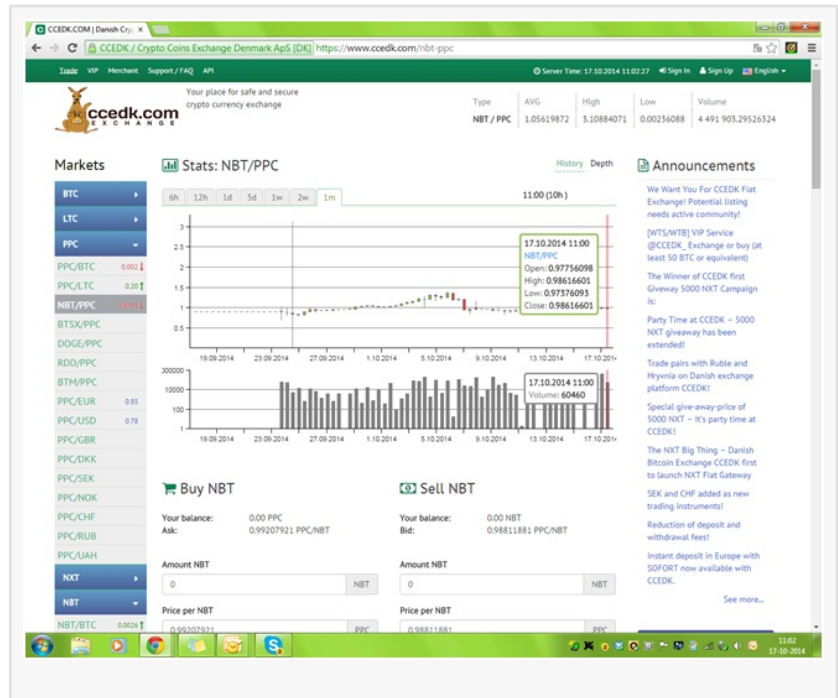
CCEDK.COM | Danish Cry

CCEDK / Crypto Coins Exchange Denmark ApS [DK] https://www.ccedk.com/nbt-ppc

Trade VIP Merchant Support / FAQ API

Server Time: 17.10.2014 11:02:27 Sign In Sign Up English

ccedk.com EXCHANGE

Your place for safe and secure crypto currency exchange

| Type | AVG | High | Low | Volume |
|---|---|---|---|---|
| NBT / PPC | 1.05619872 | 3.10884071 | 0.00236088 | 4 491 903.29526324 |

Markets

BTC
LTC
PPC
PPC/BTC 0.002
PPC/LTC 0.20
NBT/PPC
BTSX/PPC
DOGE/PPC
RDD/PPC
BTM/PPC
PPC/EUR 0.85
PPC/USD 0.78
PPC/GBR
PPC/DKK
PPC/SEK
PPC/NOK
PPC/CHF
PPC/RUB
PPC/UAH
NXT
NBT
NBT/BTC 0.0026

Stats: NBT/PPC

History Depth

6h 12h 1d 3d 1w 2w 1m

11:00 (10h )

17.10.2014 11:00
NBT/PPC
Open: 0.97756098
High: 0.98616601
Low: 0.97376093
Close: 0.98616601

3
2.5
2
1.5
1
0.5

19.09.2014 23.09.2014 27.09.2014 1.10.2014 5.10.2014 9.10.2014 13.10.2014 17.10.2014

17.10.2014 11:00
Volume: 60460

300000
10000
100
1

19.09.2014 23.09.2014 27.09.2014 1.10.2014 5.10.2014 9.10.2014 13.10.2014 17.10.2014

Buy NBT

Your balance: 0.00 PPC
Ask: 0.99207921 PPC/NBT

Amount NBT
0 NBT

Price per NBT
0.99207921 PPC

Sell NBT

Your balance: 0.00 NBT
Bid: 0.98811881 PPC/NBT

Amount NBT
0 NBT

Price per NBT
0.98811881 PPC

Announcements

We Want You For CCEDK Fiat Exchange! Potential listing needs active community!

[WTS/WTB] VIP Service @CCEDK_ Exchange or buy (at least 50 BTC or equivalent)

The Winner of CCEDK first Giveway 5000 NXT Campaign is:

Party Time at CCEDK – 5000 NXT giveaway has been extended!

Trade pairs with Ruble and Hryvnia on Danish exchange platform CCEDK!

Special give-away-price of 5000 NXT – It's party time at CCEDK!

The NXT Big Thing – Danish Bitcoin Exchange CCEDK first to launch NXT Fiat Gateway

SEK and CHF added as new trading instruments!

Reduction of deposit and withdrawal fees!

Instant deposit in Europe with SOFORT now available with CCEDK.

See more...

11:02
17-10-2014